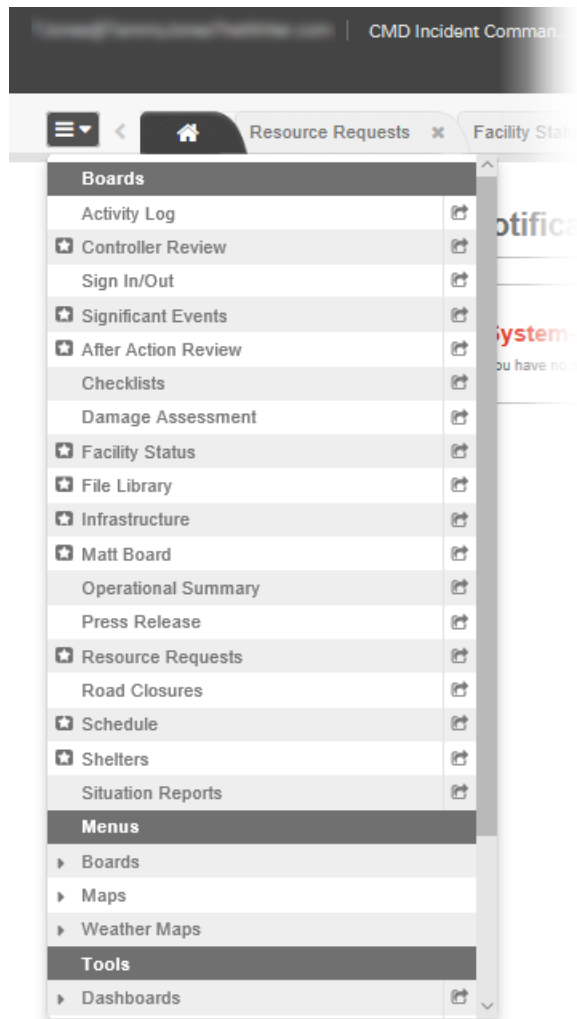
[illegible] | CMD Incident Comman...

Resource Requests × Facility Stat

Boards
Activity Log
Controller Review
Sign In/Out
Significant Events
After Action Review
Checklists
Damage Assessment
Facility Status
File Library
Infrastructure
Matt Board
Operational Summary
Press Release
Resource Requests
Road Closures
Schedule
Shelters
Situation Reports
Menus
Boards
Maps
Weather Maps
Tools
Dashboards

otifica

System

ou have no